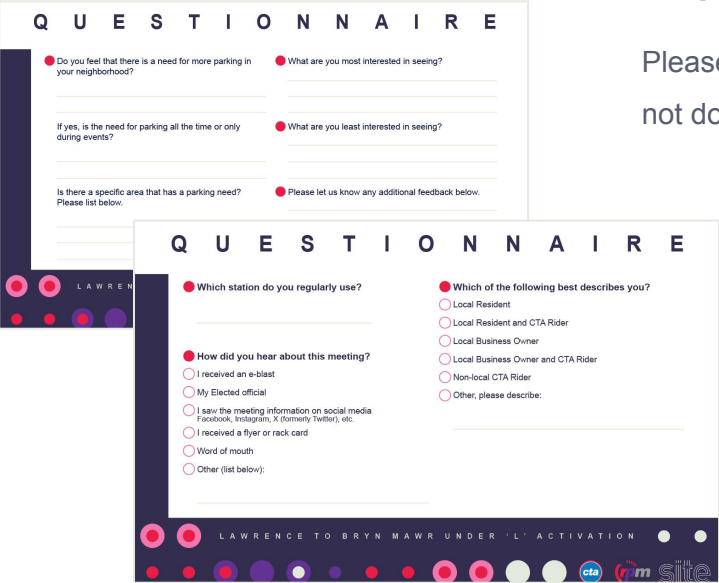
QUESTIONNAIRE

Do you feel that there is a need for more parking in your neighborhood?

If yes, is the need for parking all the time or only during events?

Is there a specific area that has a parking need? Please list below.

What are you most interested in seeing?

What are you least interested in seeing?

Please let us know any additional feedback below.

LAWREN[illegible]

Please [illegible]

not do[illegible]

QUESTIONNAIRE

Which station do you regularly use?

How did you hear about this meeting?

I received an e-blast

My Elected official

I saw the meeting information on social media
Facebook, Instagram, X (formerly Twitter), etc.

I received a flyer or rack card

Word of mouth

Other (list below):

Which of the following best describes you?

Local Resident

Local Resident and CTA Rider

Local Business Owner

Local Business Owner and CTA Rider

Non-local CTA Rider

Other, please describe:

LAWRENCE TO BRYN MAWR UNDER 'L' ACTIVATION

cta

site